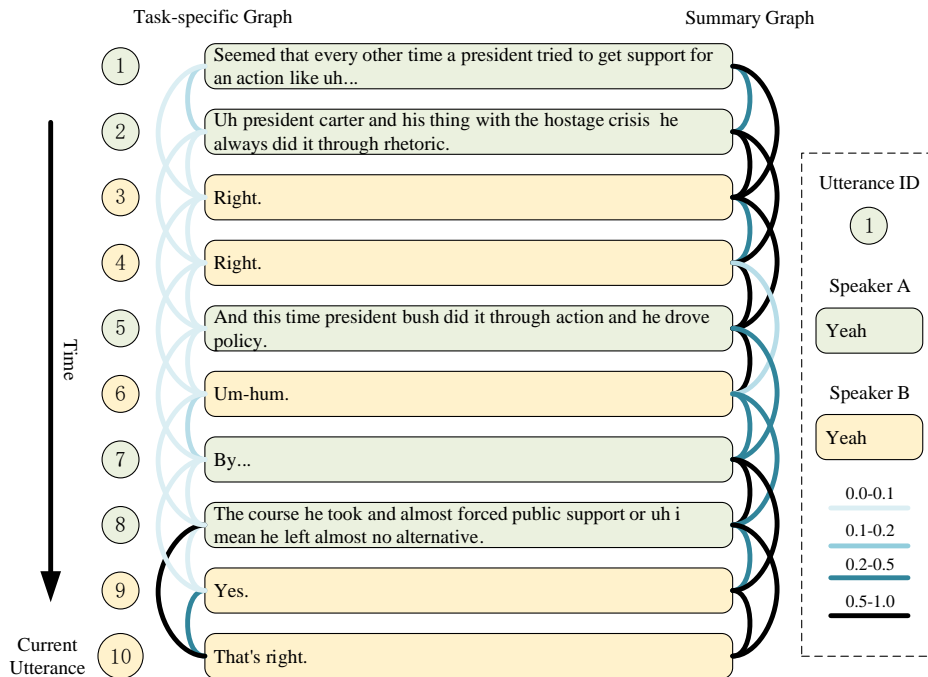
Task-specific Graph

Summary Graph

1
Seemed that every other time a president tried to get support for an action like uh...

2
Uh president carter and his thing with the hostage crisis he always did it through rhetoric.

3
Right.

4
Right.

5
And this time president bush did it through action and he drove policy.

6
Um-hum.

7
By...

8
The course he took and almost forced public support or uh i mean he left almost no alternative.

9
Yes.

Current Utterance
10
That's right.

Time

Utterance ID
1
Speaker A
Yeah
Speaker B
Yeah
0.0-0.1
0.1-0.2
0.2-0.5
0.5-1.0